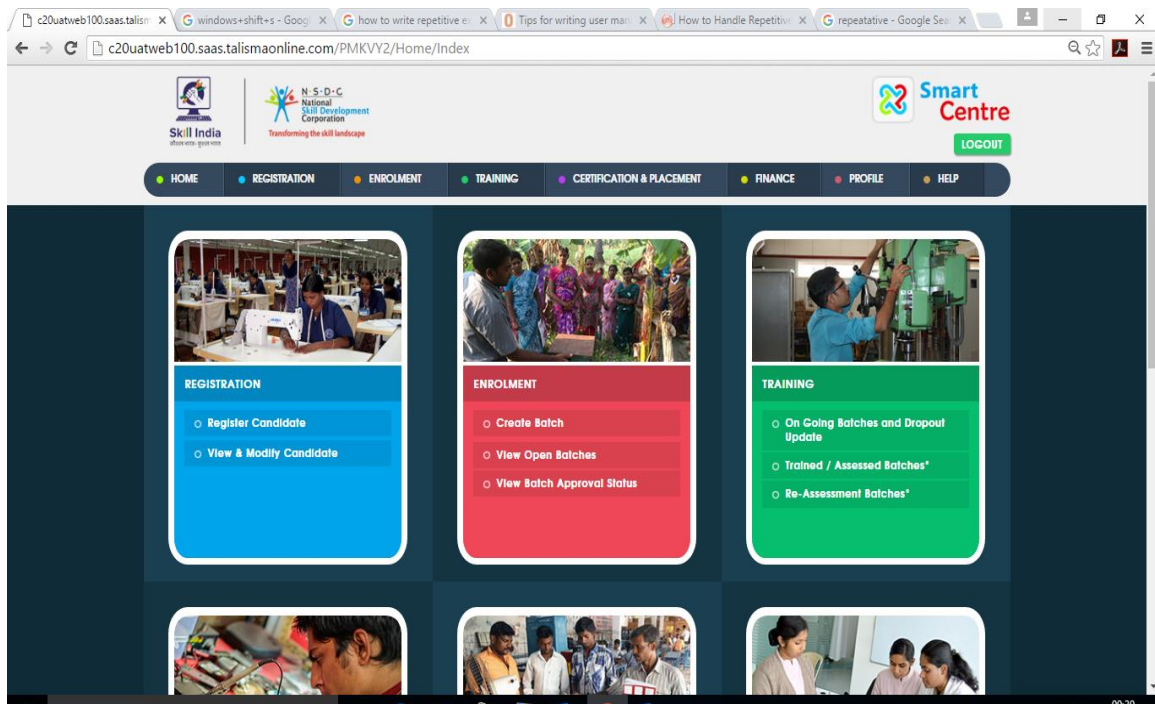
c20uatweb100.saas.talism ×
windows+shift+s - Goog ×
how to write repetitive e ×
Tips for writing user man ×
How to Handle Repetitiv ×
repeatative - Google Sea ×

c20uatweb100.saas.talismaonline.com/PMKVY2/Home/Index

Skill India
कौशल भारत - कुशल भारत

N·S·D·C
National Skill Development Corporation
Transforming the skill landscape

Smart Centre

LOGOUT

HOME
REGISTRATION
ENROLMENT
TRAINING
CERTIFICATION & PLACEMENT
FINANCE
PROFILE
HELP

REGISTRATION
Register Candidate
View & Modify Candidate

ENROLMENT
Create Batch
View Open Batches
View Batch Approval Status

TRAINING
On Going Batches and Dropout Update
Trained / Assessed Batches*
Re-Assessment Batches*